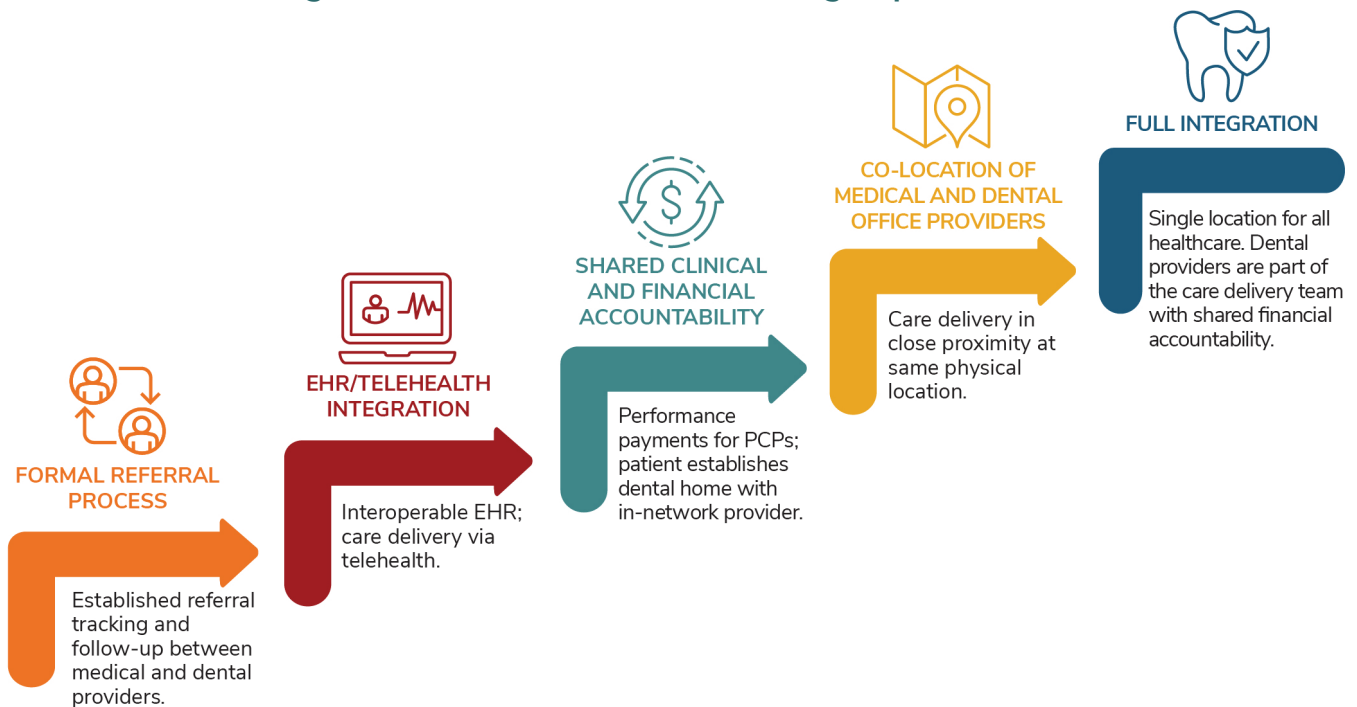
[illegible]

FORMAL REFERRAL PROCESS

Established referral tracking and follow-up between medical and dental providers.

EHR/TELEHEALTH INTEGRATION

Interoperable EHR; care delivery via telehealth.

SHARED CLINICAL AND FINANCIAL ACCOUNTABILITY

Performance payments for PCPs; patient establishes dental home with in-network provider.

CO-LOCATION OF MEDICAL AND DENTAL OFFICE PROVIDERS

Care delivery in close proximity at same physical location.

FULL INTEGRATION

Single location for all healthcare. Dental providers are part of the care delivery team with shared financial accountability.